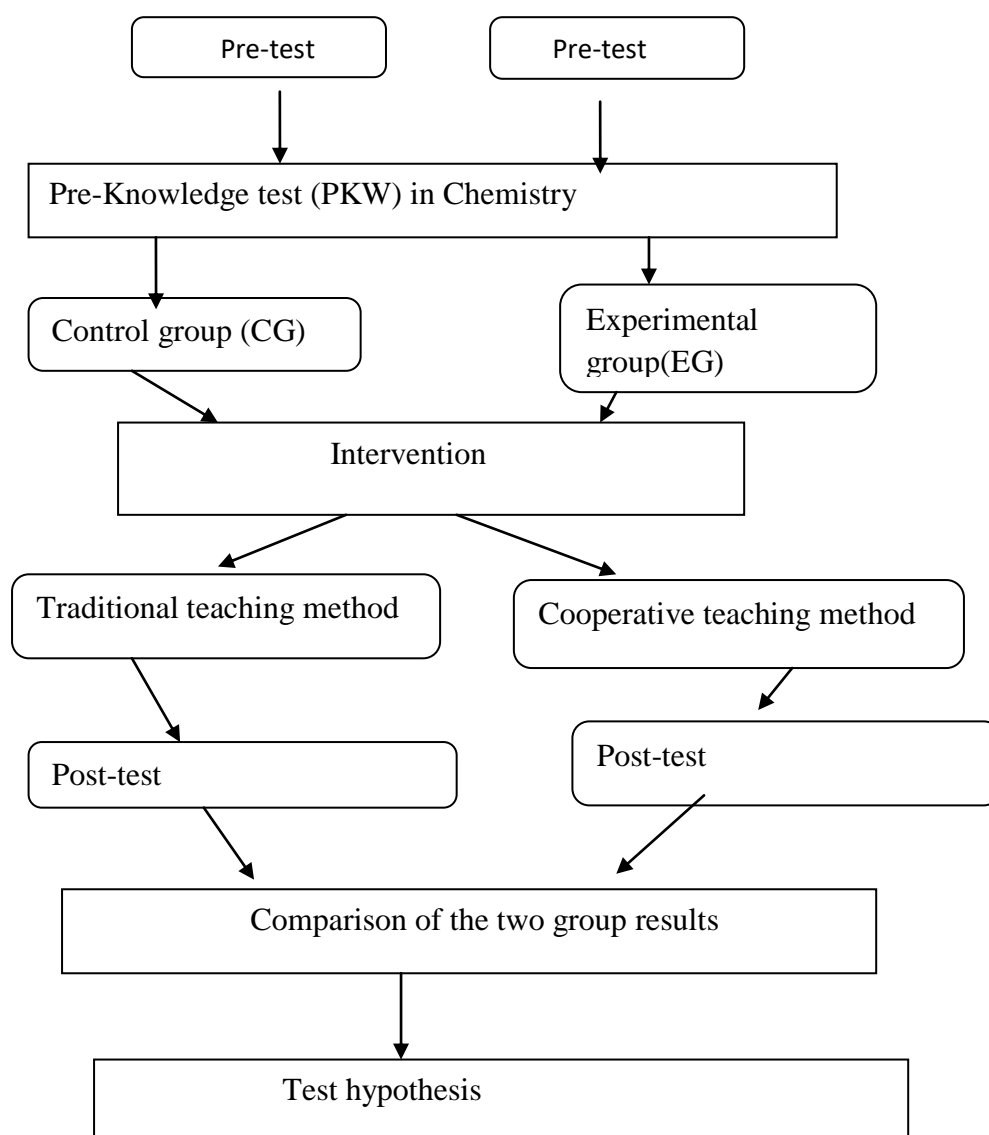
Pre-test

Pre-test

Pre-Knowledge test (PKW) in Chemistry

Control group (CG)

Experimental group(EG)

Intervention

Traditional teaching method

Cooperative teaching method

Post-test

Post-test

Comparison of the two group results

Test hypothesis